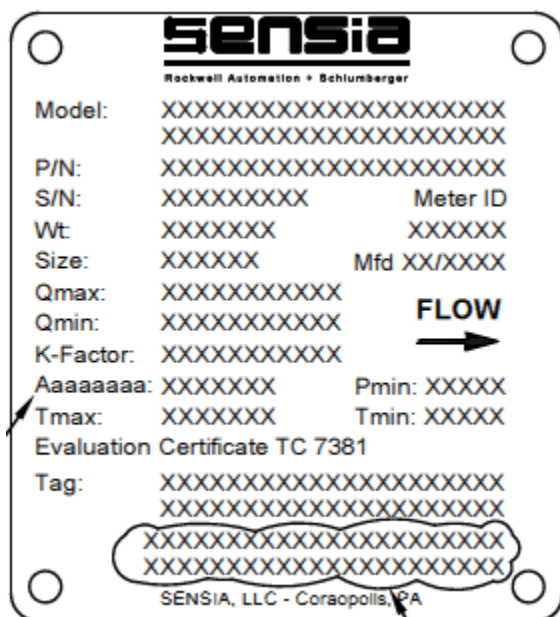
sensia

Rockwell Automation + Schlumberger

Model: XXXXXXXXXXXXXXXXXXXXXX
XXXXXXXXXXXXXXXXXXXXXX

P/N: XXXXXXXXXXXXXXXXXXXXXX

S/N: XXXXXXXXX Meter ID

Wt: XXXXXXX XXXXXX

Size: XXXXXX Mfd XX/XXXX

Qmax: XXXXXXXXXXX

Qmin: XXXXXXXXXXX

FLOW

K-Factor: XXXXXXXXXXX

Aaaaaaa: XXXXXXX Pmin: XXXXX

Tmax: XXXXXXX Tmin: XXXXX

Evaluation Certificate TC 7381

Tag: XXXXXXXXXXXXXXXXXXXXXX
XXXXXXXXXXXXXXXXXXXXXX
XXXXXXXXXXXXXXXXXXXXXX
XXXXXXXXXXXXXXXXXXXXXX

SENSIA, LLC - Coraopolis, PA